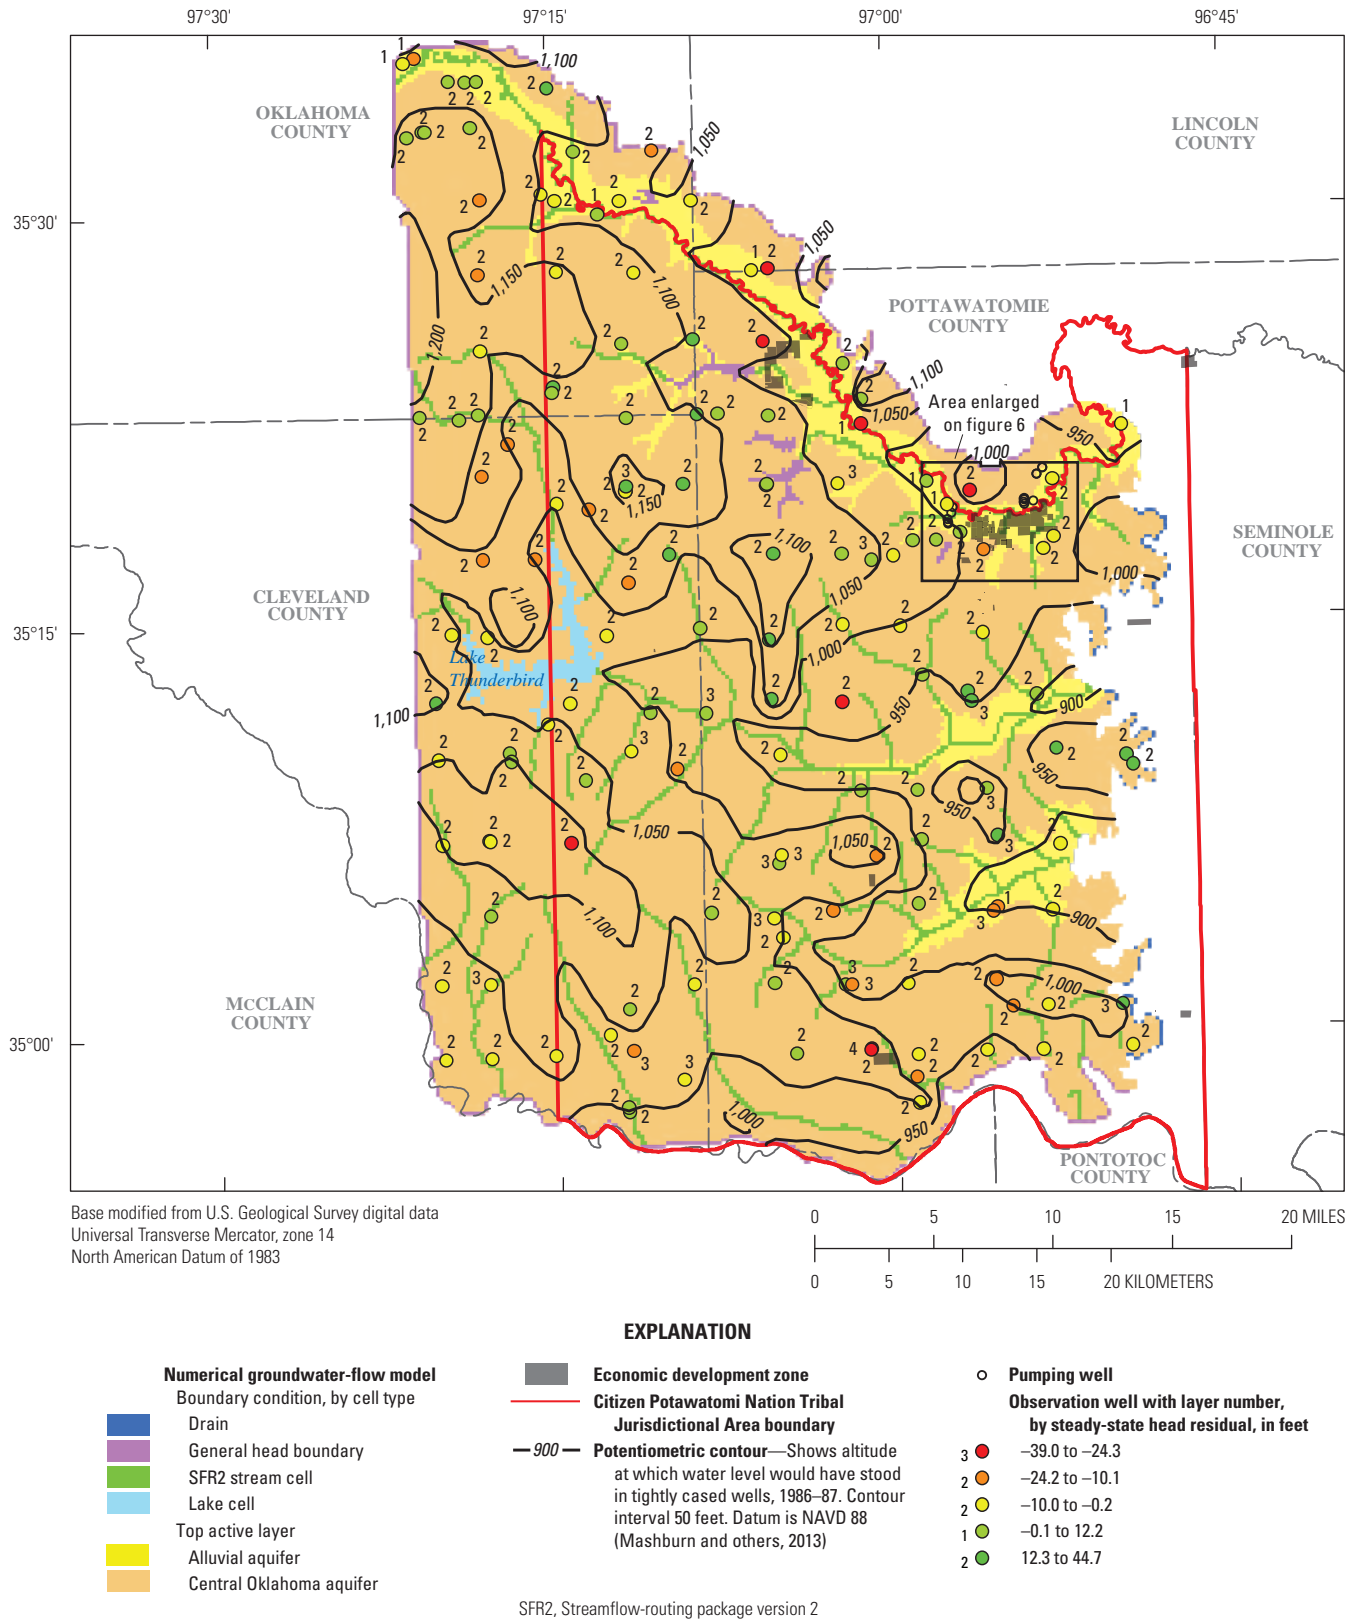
97°30'
97°15'
97°00'
96°45'
35°30'
35°15'
35°00'

OKLAHOMA COUNTY
LINCOLN COUNTY
POTTAWATOMIE COUNTY
SEMINOLE COUNTY
CLEVELAND COUNTY
MCCLAIN COUNTY
PONTOTOC COUNTY

Lake Thunderbird

Area enlarged on figure 6

1,100
1,050
1,050
1,150
1,100
1,200
1,100
1,050
950
1,000
1,150
1,100
1,000
1,050
1,100
1,000
1,100
950
900
950
950
1,050
1,050
1,100
900
1,000
1,000
950

Base modified from U.S. Geological Survey digital data
Universal Transverse Mercator, zone 14
North American Datum of 1983

0 5 10 15 20 MILES
0 5 10 15 20 KILOMETERS

EXPLANATION

Numerical groundwater-flow model
Boundary condition, by cell type
Drain
General head boundary
SFR2 stream cell
Lake cell
Top active layer
Alluvial aquifer
Central Oklahoma aquifer

Economic development zone
Citizen Potawatomi Nation Tribal Jurisdictional Area boundary
900 Potentiometric contour—Shows altitude at which water level would have stood in tightly cased wells, 1986–87. Contour interval 50 feet. Datum is NAVD 88 (Mashburn and others, 2013)

Pumping well
Observation well with layer number, by steady-state head residual, in feet
3 −39.0 to −24.3
2 −24.2 to −10.1
2 −10.0 to −0.2
1 −0.1 to 12.2
2 12.3 to 44.7

SFR2, Streamflow-routing package version 2